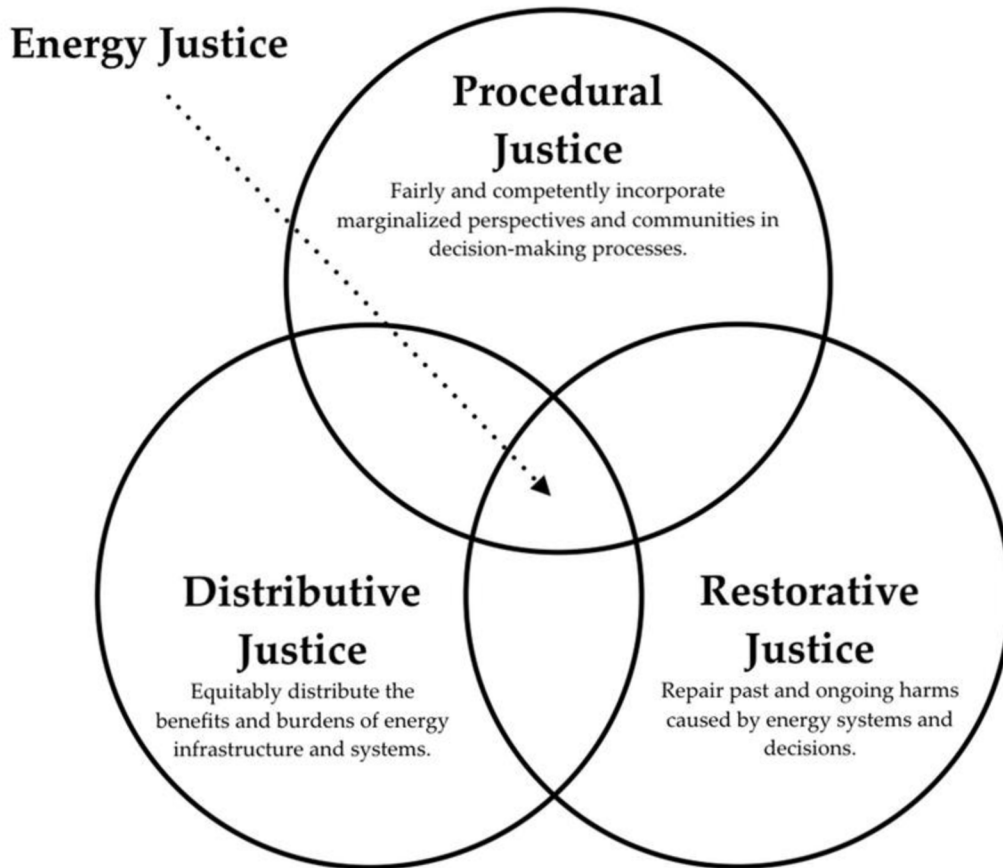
Energy Justice

Procedural Justice

Fairly and competently incorporate marginalized perspectives and communities in decision-making processes.

Distributive Justice

Equitably distribute the benefits and burdens of energy infrastructure and systems.

Restorative Justice

Repair past and ongoing harms caused by energy systems and decisions.